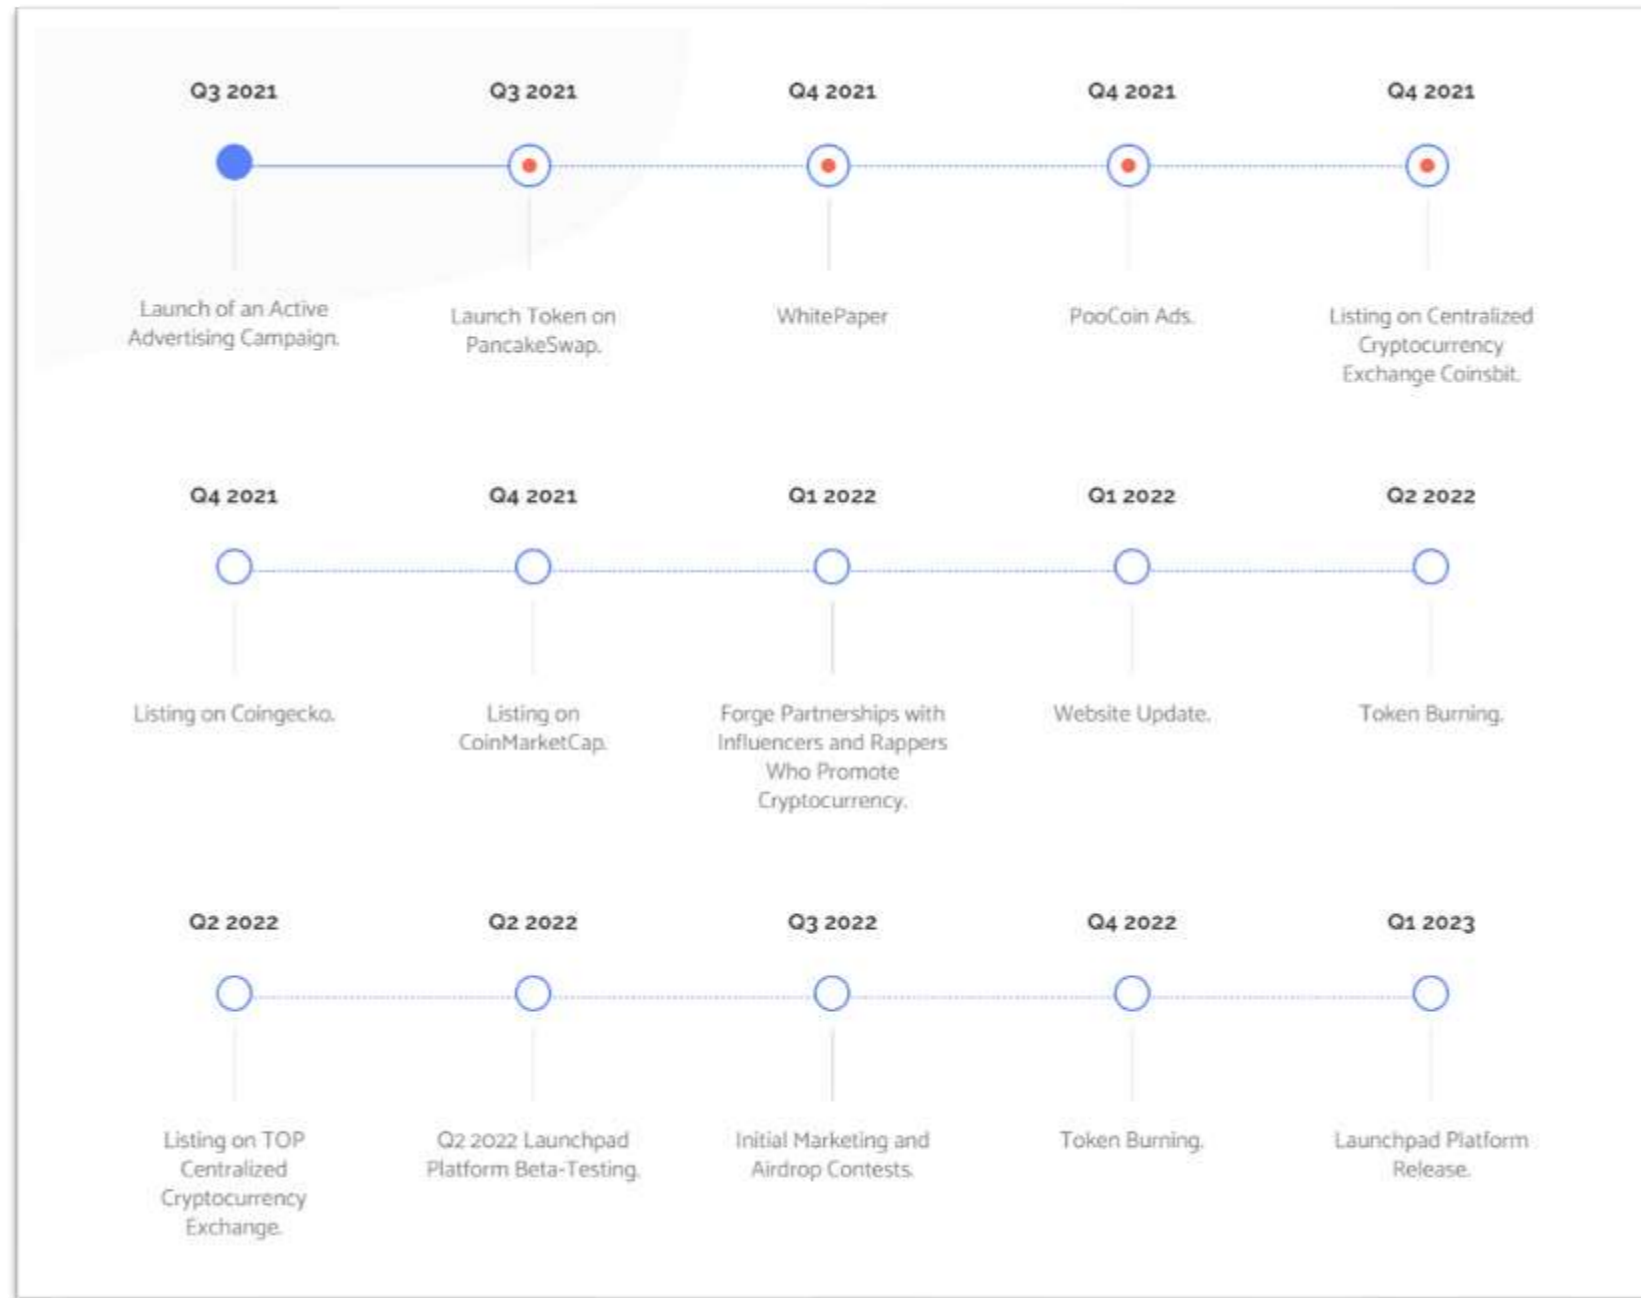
Q3 2021
Launch of an Active Advertising Campaign.

Q3 2021
Launch Token on PancakeSwap.

Q4 2021
WhitePaper

Q4 2021
PooCoin Ads.

Q4 2021
Listing on Centralized Cryptocurrency Exchange Coinsbit.

Q4 2021
Listing on Coingecko.

Q4 2021
Listing on CoinMarketCap.

Q1 2022
Forge Partnerships with Influencers and Rappers Who Promote Cryptocurrency.

Q1 2022
Website Update.

Q2 2022
Token Burning.

Q2 2022
Listing on TOP Centralized Cryptocurrency Exchange.

Q2 2022
Q2 2022 Launchpad Platform Beta-Testing.

Q3 2022
Initial Marketing and Airdrop Contests.

Q4 2022
Token Burning.

Q1 2023
Launchpad Platform Release.